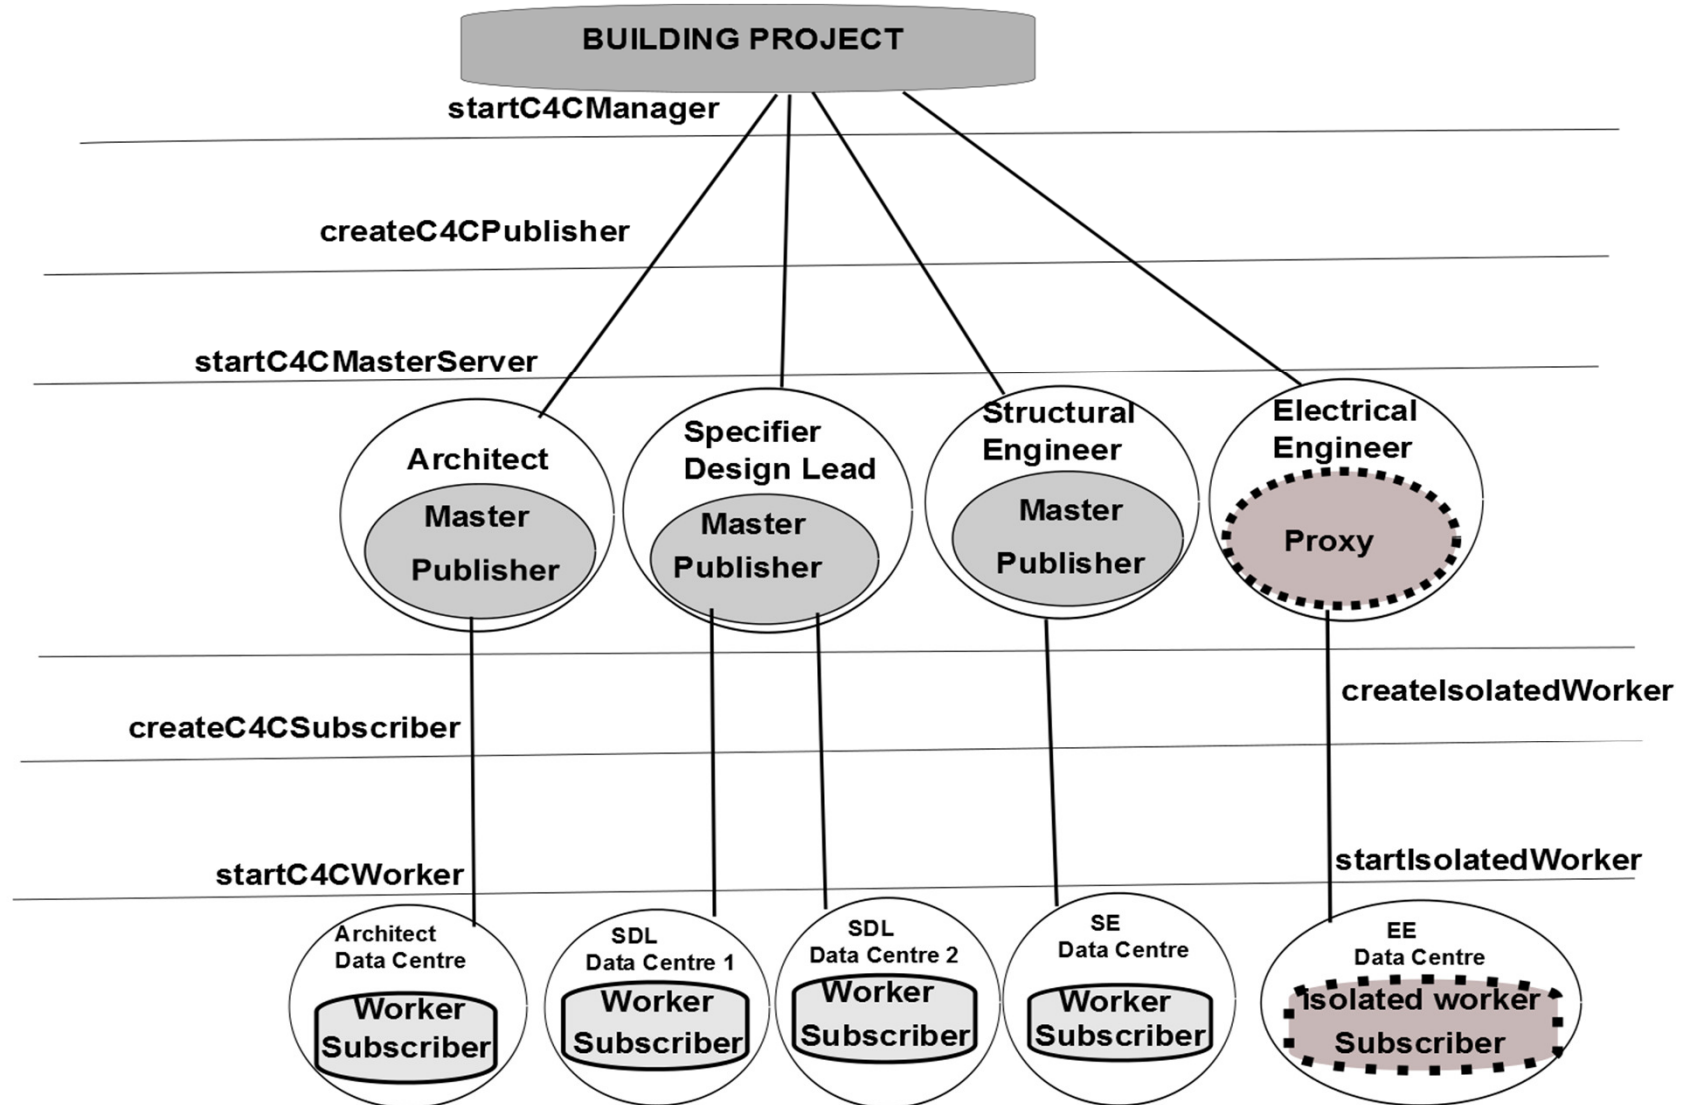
BUILDING PROJECT

startC4CManager

createC4CPublisher

startC4CMasterServer

Architect
Master
Publisher

Specifier
Design Lead
Master
Publisher

Structural
Engineer
Master
Publisher

Electrical
Engineer
Proxy

createIsolatedWorker

createC4CSubscriber

startIsolatedWorker

startC4CWorker

Architect
Data Centre
Worker
Subscriber

SDL
Data Centre 1
Worker
Subscriber

SDL
Data Centre 2
Worker
Subscriber

SE
Data Centre
Worker
Subscriber

EE
Data Centre
Isolated worker
Subscriber